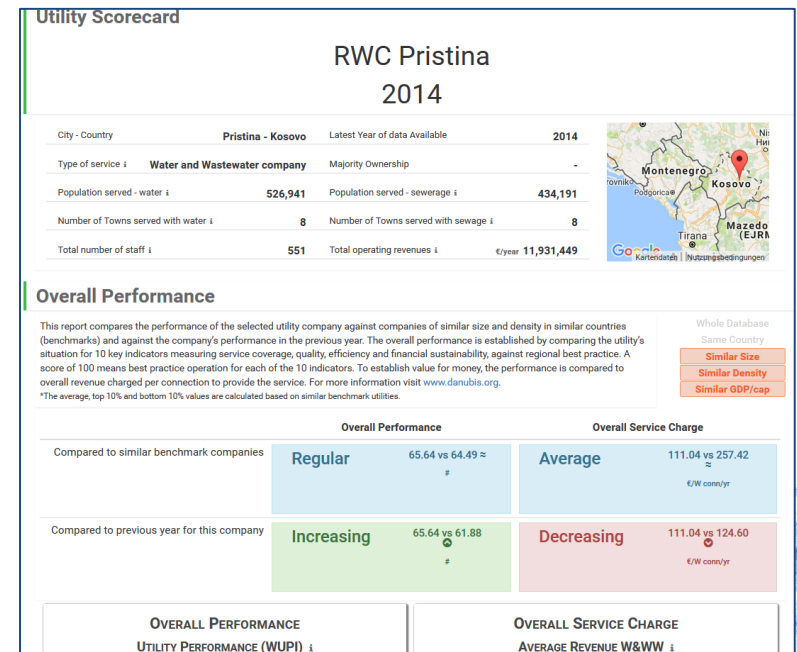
Utility Scorecard

RWC Pristina
2014

| City - Country | Pristina - Kosovo | Latest Year of data Available | 2014 |
|---|---|---|---|
| Type of service ℹ | Water and Wastewater company | Majority Ownership | - |
| Population served - water ℹ | 526,941 | Population served - sewerage ℹ | 434,191 |
| Number of Towns served with water ℹ | 8 | Number of Towns served with sewage ℹ | 8 |
| Total number of staff ℹ | 551 | Total operating revenues ℹ | €/year 11,931,449 |

Montenegro Kosovo Podgorica Tirana Mazedo (EJRM Ni Ниш rovnik Google Kartendaten Nutzungsbedingungen

Overall Performance

This report compares the performance of the selected utility company against companies of similar size and density in similar countries (benchmarks) and against the company's performance in the previous year. The overall performance is established by comparing the utility's situation for 10 key indicators measuring service coverage, quality, efficiency and financial sustainability, against regional best practice. A score of 100 means best practice operation for each of the 10 indicators. To establish value for money, the performance is compared to overall revenue charged per connection to provide the service. For more information visit www.danubis.org.
*The average, top 10% and bottom 10% values are calculated based on similar benchmark utilities.

Whole Database
Same Country
Similar Size
Similar Density
Similar GDP/cap

| | Overall Performance | Overall Service Charge |
|---|---|---|
| Compared to similar benchmark companies | Regular 65.64 vs 64.49 ≈ # | Average 111.04 vs 257.42 ≈ €/W conn/yr |
| Compared to previous year for this company | Increasing 65.64 vs 61.88 # | Decreasing 111.04 vs 124.60 €/W conn/yr |

Overall Performance
Utility Performance (WUPI) ℹ

Overall Service Charge
Average Revenue W&WW ℹ